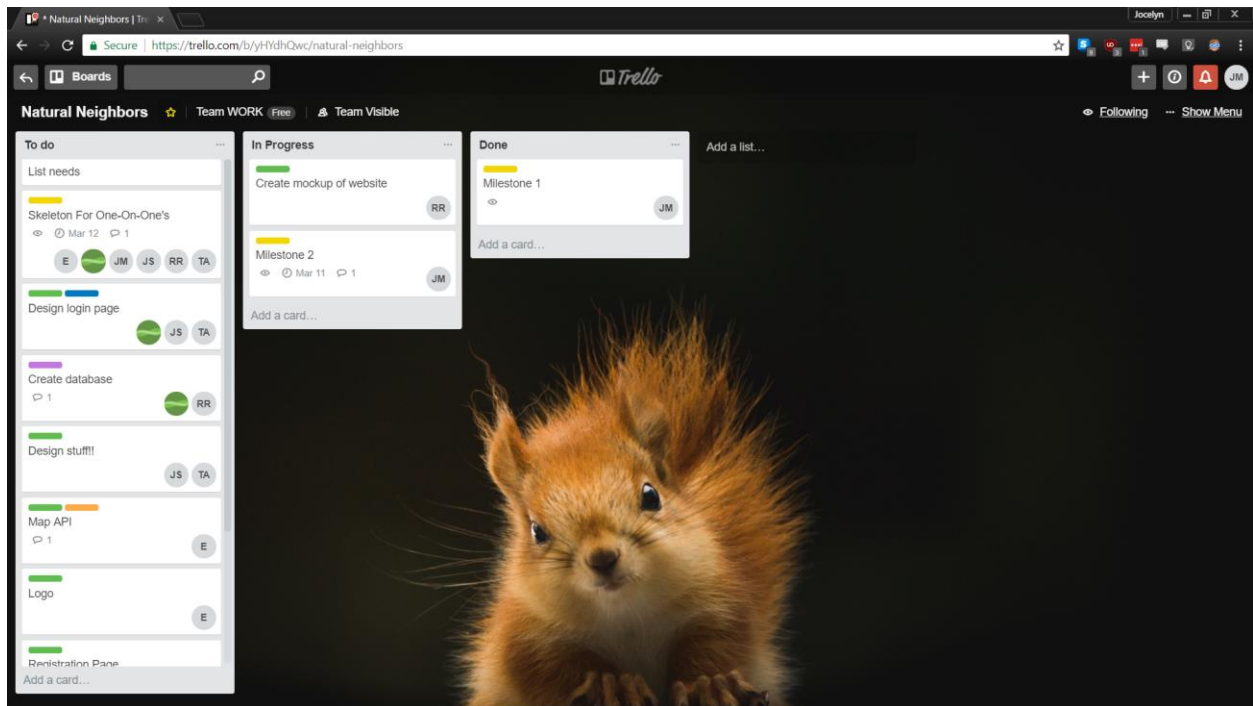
* Natural Neighbors | Tre ×

Jocelyn

Secure | https://trello.com/b/yHYdhQwc/natural-neighbors

Boards

Trello

JM

Natural Neighbors ☆ | Team WORK Free | Team Visible

Following ··· Show Menu

To do

List needs

Skeleton For One-On-One's
Mar 12 1
E JM JS RR TA

Design login page
JS TA

Create database
1
RR

Design stuff!!
JS TA

Map API
1
E

Logo
E

Registration Page

Add a card...

In Progress

Create mockup of website
RR

Milestone 2
Mar 11 1
JM

Add a card...

Done

Milestone 1
JM

Add a card...

Add a list...